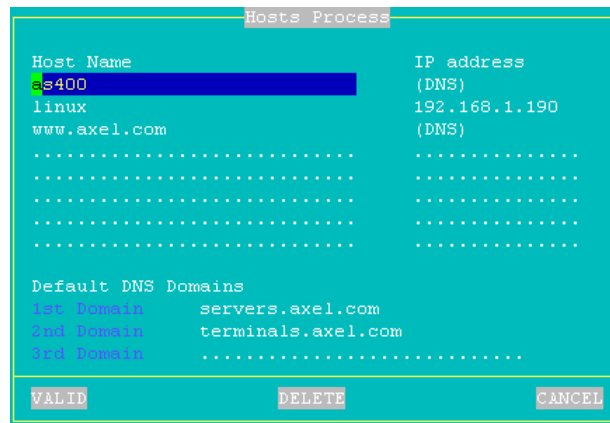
Hosts Process

| Host Name | IP address |
|---|---|
| as400 | (DNS) |
| linux | 192.168.1.190 |
| www.axel.com | (DNS) |
| .............................. | .............. |
| .............................. | .............. |
| .............................. | .............. |
| .............................. | .............. |
| .............................. | .............. |

Default DNS Domains

1st Domain servers.axel.com
2nd Domain terminals.axel.com
3rd Domain ..............................

VALID DELETE CANCEL